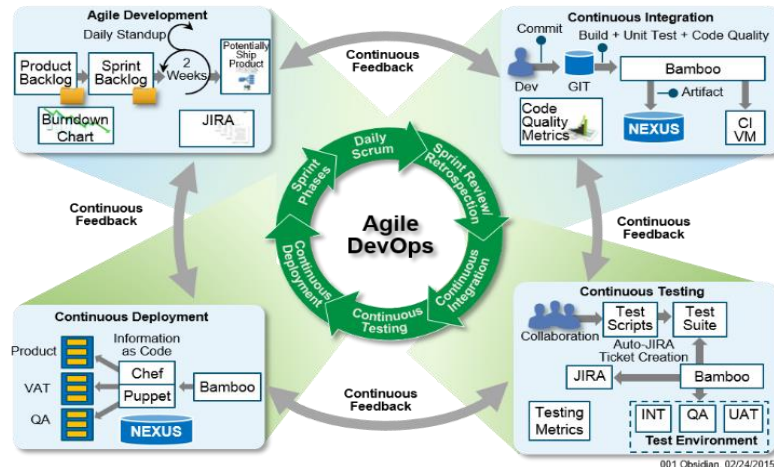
Agile Development

Daily Standup

Product Backlog

Sprint Backlog

2 Weeks

Potentially Ship Product

Burndown Chart

JIRA

Continuous Feedback

Continuous Integration

Commit

Build + Unit Test + Code Quality

Dev

GIT

Bamboo

Artifact

Code Quality Metrics

NEXUS

CI VM

Continuous Feedback

Continuous Feedback

Daily Scrum

Sprint Review/ Retrospection

Sprint Phases

Agile DevOps

Continuous Deployment

Continuous Integration

Continuous Testing

Continuous Deployment

Information as Code

Product

VAT

QA

Chef

Puppet

Bamboo

NEXUS

Continuous Feedback

Continuous Testing

Collaboration

Test Scripts

Test Suite

Auto-JIRA Ticket Creation

JIRA

Bamboo

Testing Metrics

INT

QA

UAT

Test Environment

001 Obsidian 02/24/2015